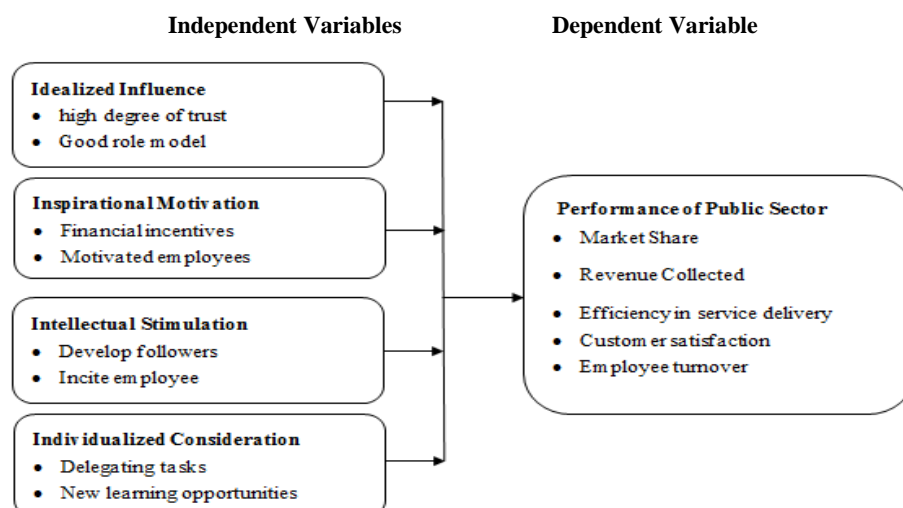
Independent Variables

Dependent Variable

Idealized Influence
- high degree of trust
- Good role model

Inspirational Motivation
- Financial incentives
- Motivated employees

Intellectual Stimulation
- Develop followers
- Incite employee

Individualized Consideration
- Delegating tasks
- New learning opportunities

Performance of Public Sector
- Market Share
- Revenue Collected
- Efficiency in service delivery
- Customer satisfaction
- Employee turnover